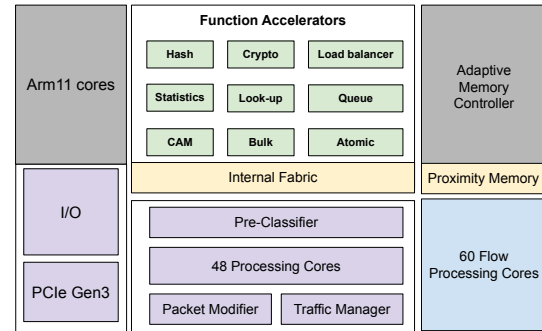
Arm11 cores

Function Accelerators

Hash

Crypto

Load balancer

Statistics

Look-up

Queue

CAM

Bulk

Atomic

Adaptive Memory Controller

Internal Fabric

Proximity Memory

I/O

PCIe Gen3

Pre-Classifier

48 Processing Cores

Packet Modifier

Traffic Manager

60 Flow Processing Cores